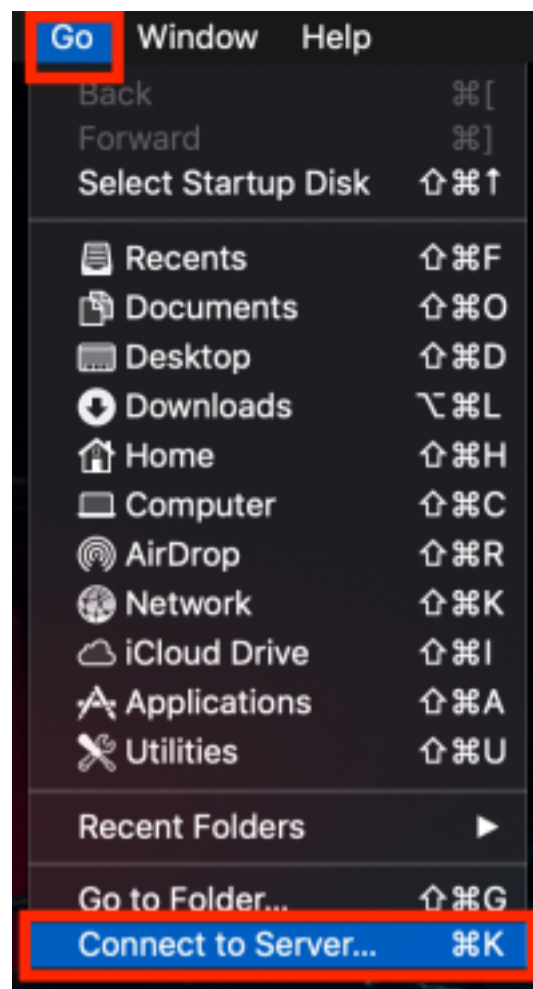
Go Window Help

Back ⌘[
Forward ⌘]
Select Startup Disk ⇧⌘↑

Recents ⇧⌘F
Documents ⇧⌘O
Desktop ⇧⌘D
Downloads ⌥⌘L
Home ⇧⌘H
Computer ⇧⌘C
AirDrop ⇧⌘R
Network ⇧⌘K
iCloud Drive ⇧⌘I
Applications ⇧⌘A
Utilities ⇧⌘U

Recent Folders ►

Go to Folder... ⇧⌘G
Connect to Server... ⌘K